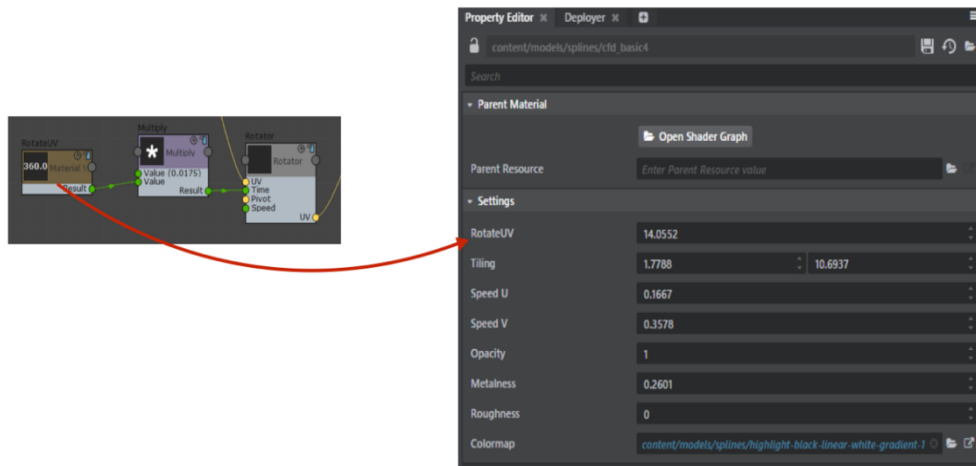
RotateUV
360.0 Material
Result

Multiply
Multiply
Value (0.0175)
Value
Result

Rotator
Rotator
UV
Time
Pivot
Speed
UV

Property Editor
Deployer
content/models/splines/cfd_basic4
Search
Parent Material
Open Shader Graph
Parent Resource
Enter Parent Resource value
Settings
RotateUV
14.0552
Tiling
1.7788
10.6937
Speed U
0.1667
Speed V
0.3578
Opacity
1
Metalness
0.2601
Roughness
0
Colormap
content/models/splines/highlight-black-linear-white-gradient-1